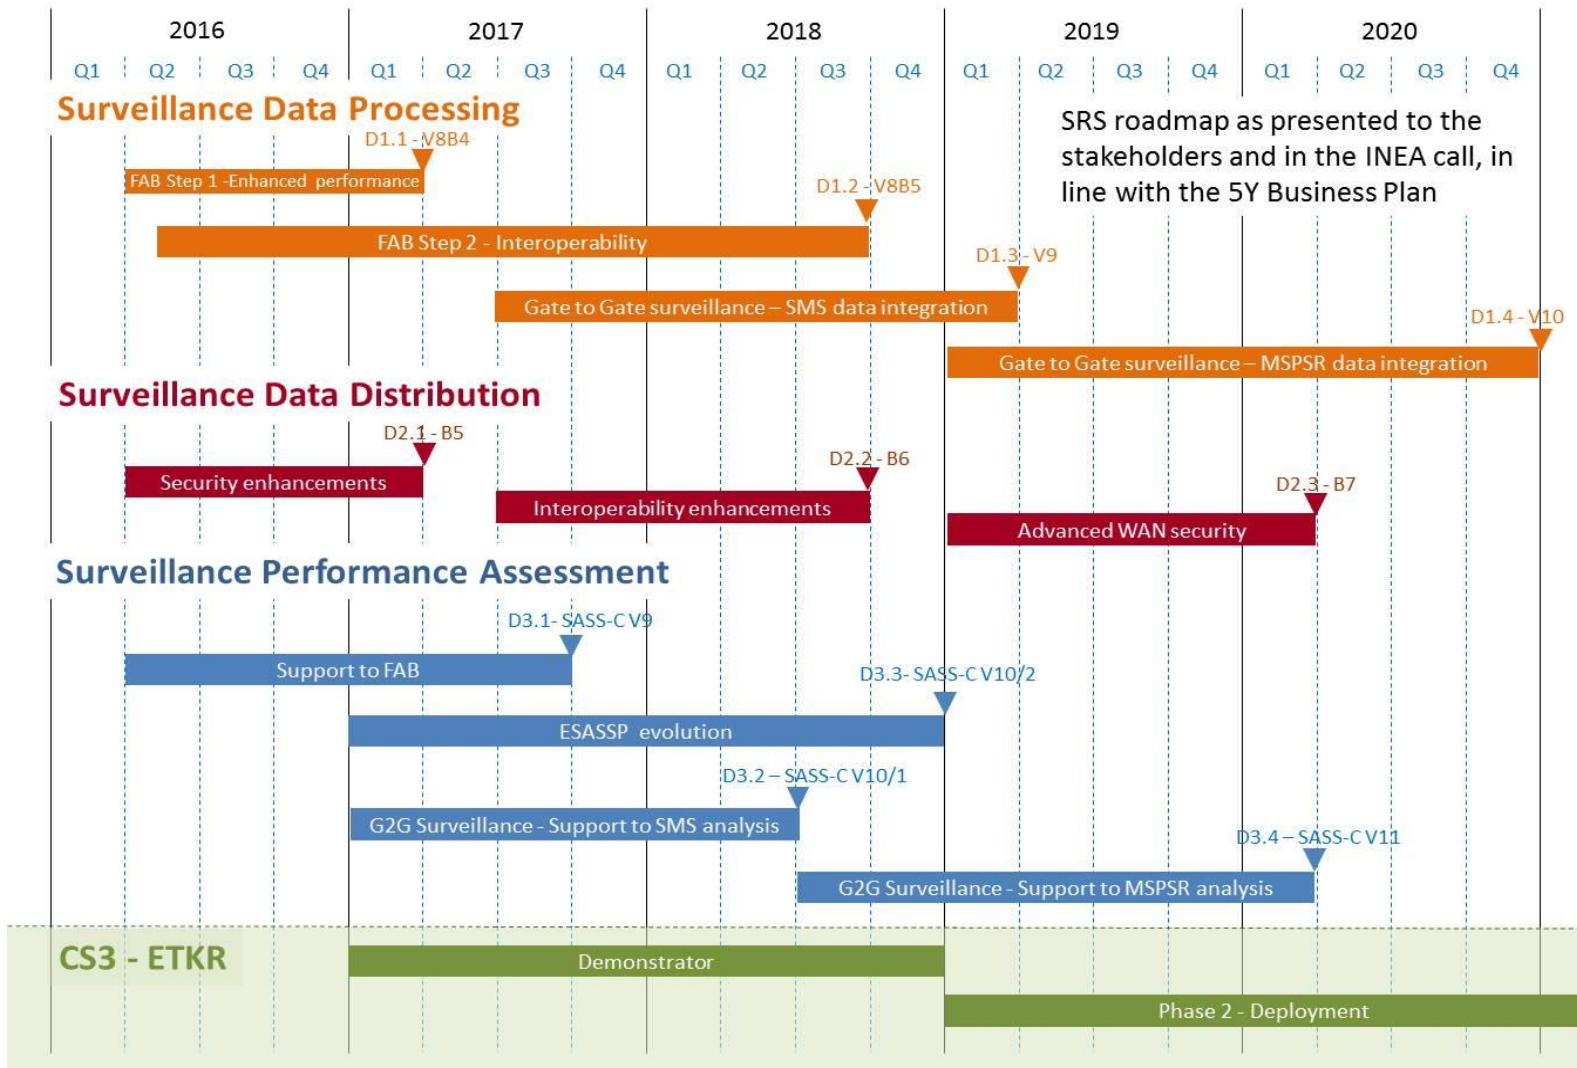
| 2016 | | | | 2017 | | | | 2018 | | | | 2019 | | | | 2020 | | | |
|---|---|---|---|---|---|---|---|---|---|---|---|---|---|---|---|---|---|---|---|
| Q1 | Q2 | Q3 | Q4 | Q1 | Q2 | Q3 | Q4 | Q1 | Q2 | Q3 | Q4 | Q1 | Q2 | Q3 | Q4 | Q1 | Q2 | Q3 | Q4 |

Surveillance Data Processing

SRS roadmap as presented to the stakeholders and in the INEA call, in line with the 5Y Business Plan

D1.1 - V8B4
FAB Step 1 -Enhanced performance
D1.2 - V8B5
FAB Step 2 - Interoperability
D1.3 - V9
Gate to Gate surveillance – SMS data integration
D1.4 - V10
Gate to Gate surveillance – MSPSR data integration

Surveillance Data Distribution

D2.1 - B5
Security enhancements
D2.2 - B6
Interoperability enhancements
D2.3 - B7
Advanced WAN security

Surveillance Performance Assessment

D3.1- SASS-C V9
Support to FAB
D3.3- SASS-C V10/2
ESASSP evolution
D3.2 – SASS-C V10/1
G2G Surveillance - Support to SMS analysis
D3.4 – SASS-C V11
G2G Surveillance - Support to MSPSR analysis

CS3 - ETKR
Demonstrator
Phase 2 - Deployment